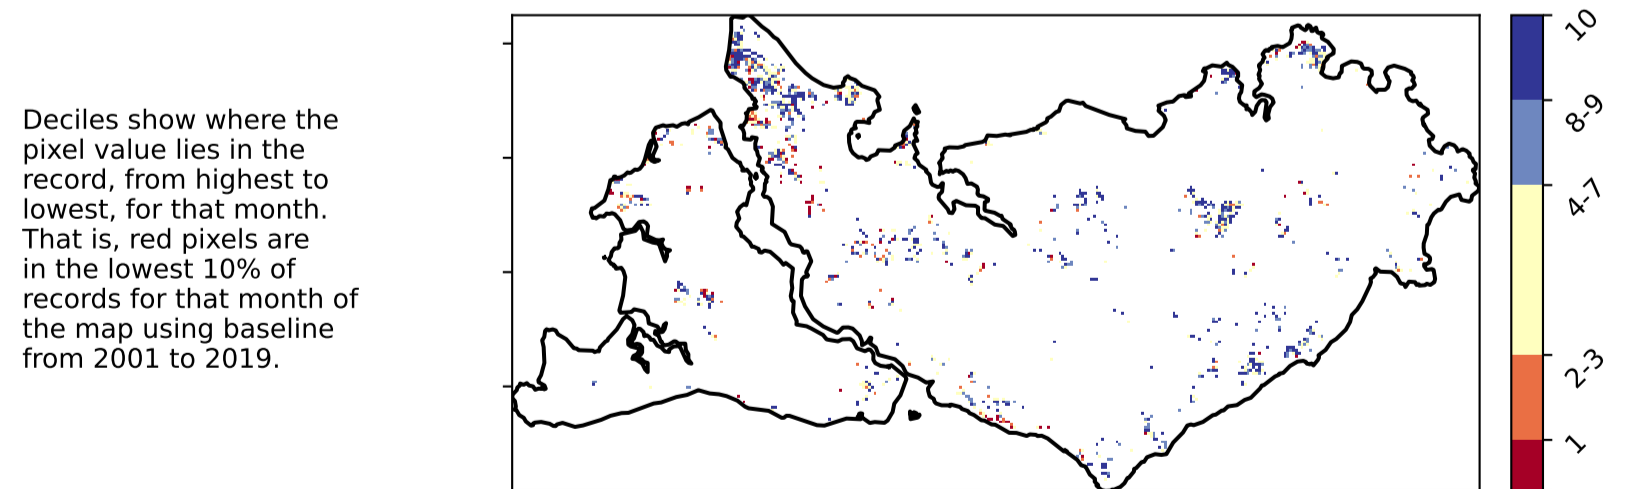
Deciles show where the pixel value lies in the record, from highest to lowest, for that month. That is, red pixels are in the lowest 10% of records for that month of the map using baseline from 2001 to 2019.

10
8-9
4-7
2-3
1